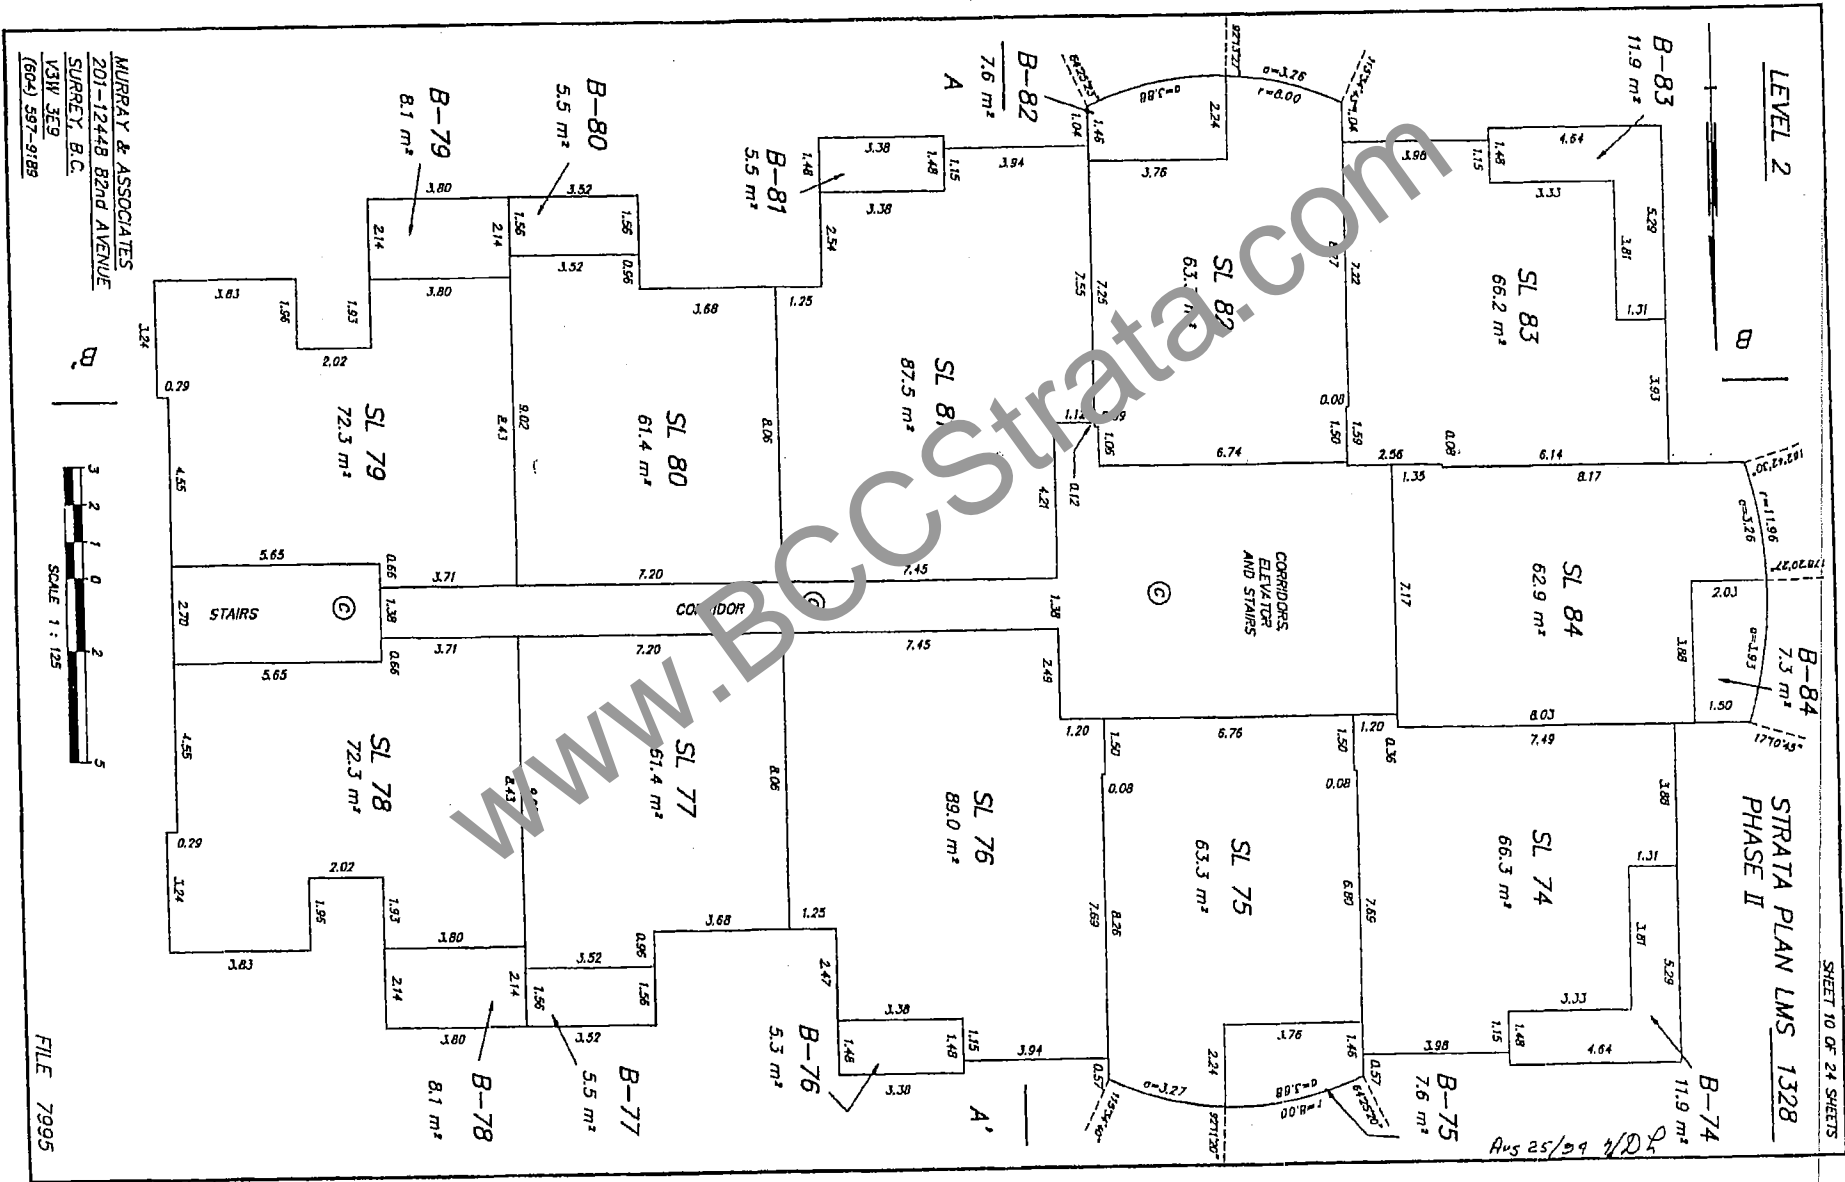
LEVEL 2

MURRAY & ASSOCIATES
201-12448 82nd AVENUE
SURREY, B.C.
V3W 3E9
(604) 597-9189

B-79
8.1 m²

B-80
5.5 m²

B-81
5.5 m²

B-82
7.6 m²

A

B-83
11.9 m²

B

B'

SL 79
72.3 m²

SL 80
61.4 m²

SL 81
87.5 m²

SL 82
63.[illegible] m²

SL 83
66.2 m²

SL 84
62.9 m²

B-84
7.3 m²

STAIRS

CORRIDOR

CORRIDORS, ELEVATOR AND STAIRS

SL 78
72.3 m²

SL 77
61.4 m²

SL 76
89.0 m²

SL 75
63.3 m²

SL 74
66.3 m²

B-78
8.1 m²

B-77
5.5 m²

B-76
5.3 m²

A'

B-75
7.6 m²

B-74
11.9 m²

SCALE 1 : 125

FILE 7995

STRATA PLAN LMS 1328
PHASE II

SHEET 10 OF 24 SHEETS

Aug 25/94 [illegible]

www.BCCStrata.com